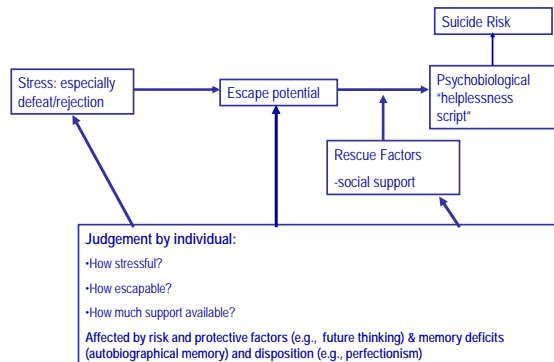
Suicide Risk

Stress: especially defeat/rejection

Escape potential

Psychobiological "helplessness script"

Rescue Factors

-social support

Judgement by individual:

•How stressful?

•How escapable?

•How much support available?

Affected by risk and protective factors (e.g., future thinking) & memory deficits (autobiographical memory) and disposition (e.g., perfectionism)